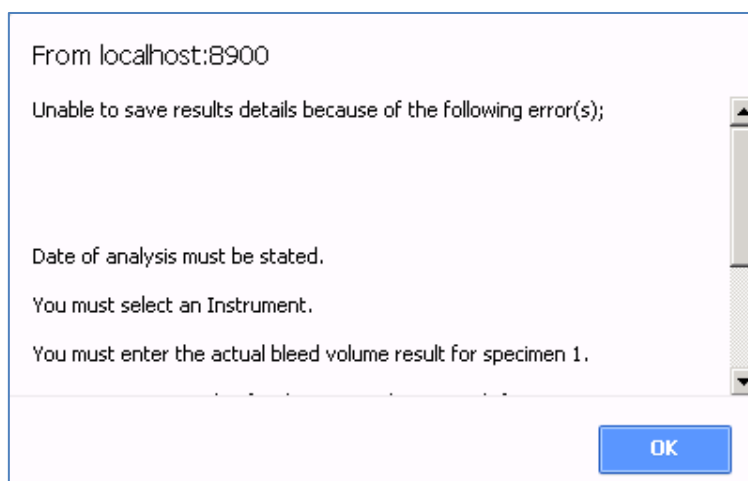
From localhost:8900

Unable to save results details because of the following error(s);

Date of analysis must be stated.

You must select an Instrument.

You must enter the actual bleed volume result for specimen 1.

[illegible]

OK